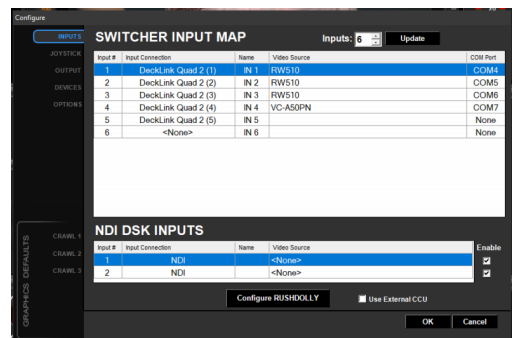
Configure

INPUTS
JOYSTICK
OUTPUT
DEVICES
OPTIONS

SWITCHER INPUT MAP

Inputs: 6 Update

| Input # | Input Connection | Name | Video Source | COM Port |
|---|---|---|---|---|
| 1 | DeckLink Quad 2 (1) | IN 1 | RW510 | COM4 |
| 2 | DeckLink Quad 2 (2) | IN 2 | RW510 | COM5 |
| 3 | DeckLink Quad 2 (3) | IN 3 | RW510 | COM6 |
| 4 | DeckLink Quad 2 (4) | IN 4 | VC-A50PN | COM7 |
| 5 | DeckLink Quad 2 (5) | IN 5 | | None |
| 6 | <None> | IN 6 | | None |

GRAPHICS DEFAULTS
CRAWL 1
CRAWL 2
CRAWL 3

NDI DSK INPUTS

| Input # | Input Connection | Name | Video Source | Enable |
|---|---|---|---|---|
| 1 | NDI | | <None> | ☑ |
| 2 | NDI | | <None> | ☑ |

Configure RUSHDOLLY

Use External CCU

OK Cancel